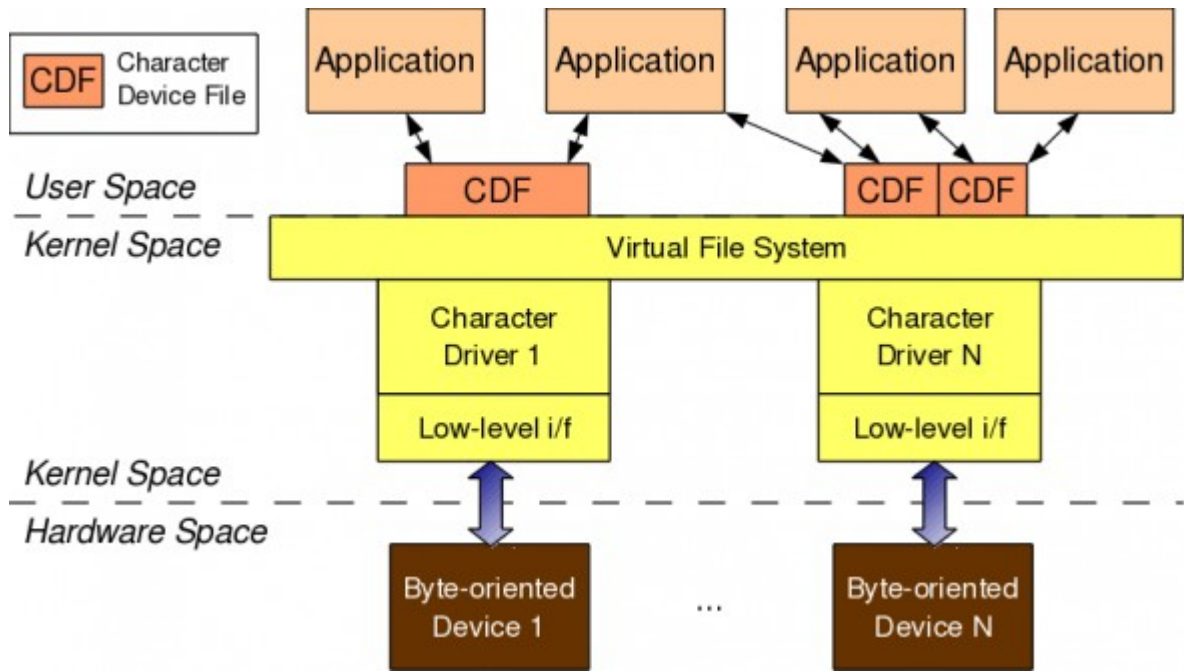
CDF Character Device File

Application

Application

Application

Application

User Space

CDF

CDF CDF

Kernel Space

Virtual File System

Character Driver 1

Low-level i/f

Character Driver N

Low-level i/f

Kernel Space

Hardware Space

Byte-oriented Device 1

...

Byte-oriented Device N